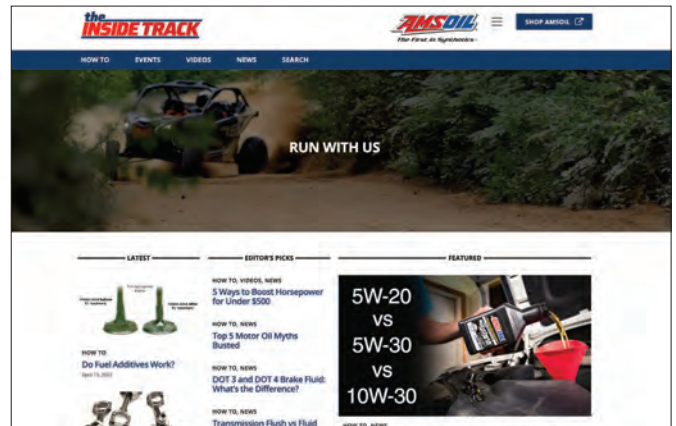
the INSIDE TRACK

AMSOIL The First in Synthetics

SHOP AMSOIL

HOW TO EVENTS VIDEOS NEWS SEARCH

RUN WITH US

LATEST

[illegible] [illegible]

HOW TO

Do Fuel Additives Work?

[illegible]

EDITOR'S PICKS

HOW TO, VIDEOS, NEWS

5 Ways to Boost Horsepower for Under $500

HOW TO, NEWS

Top 5 Motor Oil Myths Busted

HOW TO, NEWS

DOT 3 and DOT 4 Brake Fluid: What's the Difference?

HOW TO, NEWS

Transmission Flush vs Fluid

FEATURED

5W-20 vs 5W-30 vs 10W-30

HOW TO, NEWS